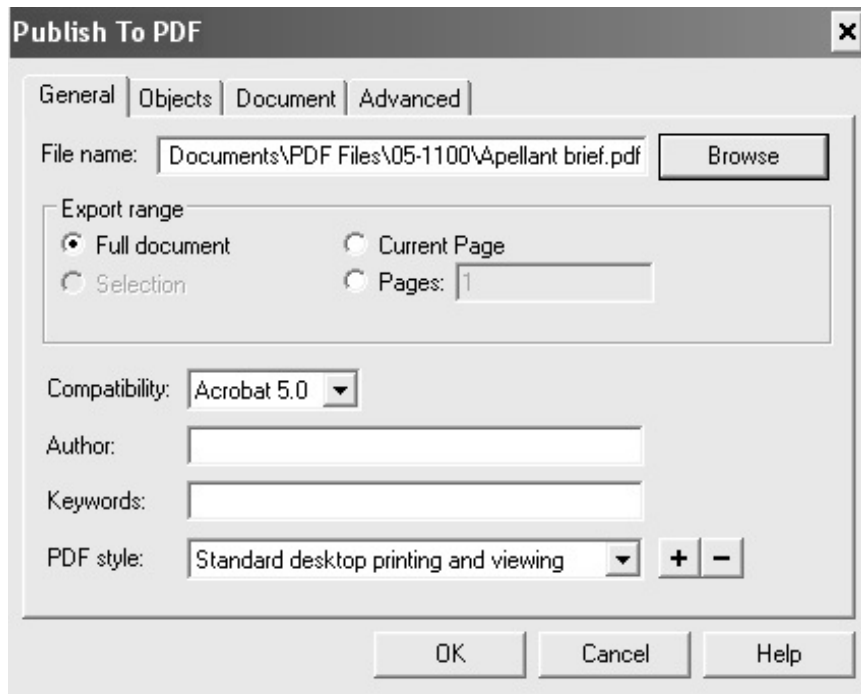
Publish To PDF

×

General | Objects | Document | Advanced

File name: Documents\PDF Files\05-1100\Apellant brief.pdf

Browse

Export range

Full document

Current Page

Selection

Pages: 1

Compatibility: Acrobat 5.0

Author:

Keywords:

PDF style: Standard desktop printing and viewing

+ −

OK

Cancel

Help